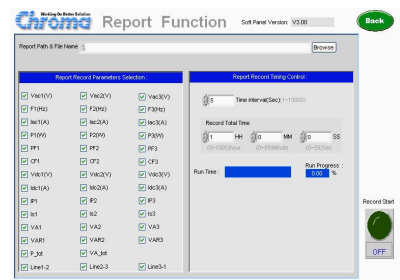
Chroma Working the Better Solution

Report Function

Soft Panel Version: V3.00

Back

Report Path & File Name

Browse

Report Record Parameters Selection :

Vac1(V)
Vac2(V)
Vac3(V)
F1(Hz)
F2(Hz)
F3(Hz)
Iac1(A)
Iac2(A)
Iac3(A)
P1(W)
P2(W)
P3(W)
PF1
PF2
PF3
CF1
CF2
CF3
Vdc1(V)
Vdc2(V)
Vdc3(V)
Idc1(A)
Idc2(A)
Idc3(A)
IP1
IP2
IP3
Is1
Is2
Is3
VA1
VA2
VA3
VAR1
VAR2
VAR3
P_tot
VA_tot
Line1-2
Line2-3
Line3-1

Report Record Timing Control :

5 Time interval(Sec) (1~10000)

Record Total Time

1 HH (0~10000hour)
0 MM (0~59minute)
0 SS (0~59Sec)

Run Time :

Run Progress :
0.00 %

Record Start

OFF